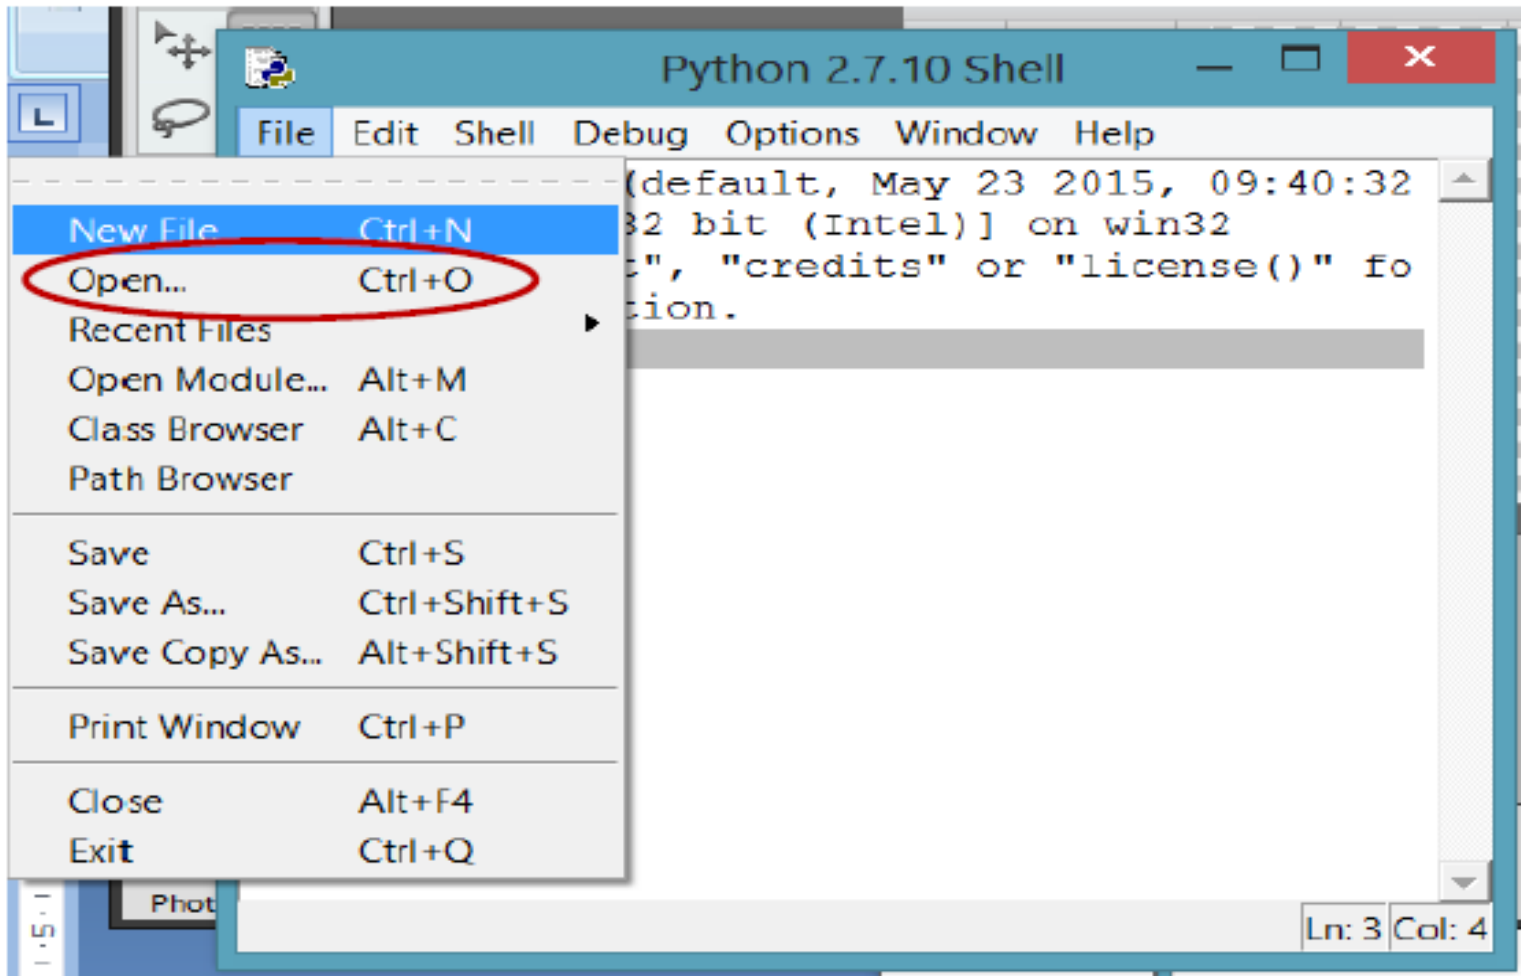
Python 2.7.10 Shell

File Edit Shell Debug Options Window Help

New File Ctrl+N
Open... Ctrl+O
Recent Files
Open Module... Alt+M
Class Browser Alt+C
Path Browser

Save Ctrl+S
Save As... Ctrl+Shift+S
Save Copy As... Alt+Shift+S

Print Window Ctrl+P

Close Alt+F4
Exit Ctrl+Q

(default, May 23 2015, 09:40:32
32 bit (Intel)] on win32
t", "credits" or "license()" fo
tion.

Phot

Ln: 3 Col: 4